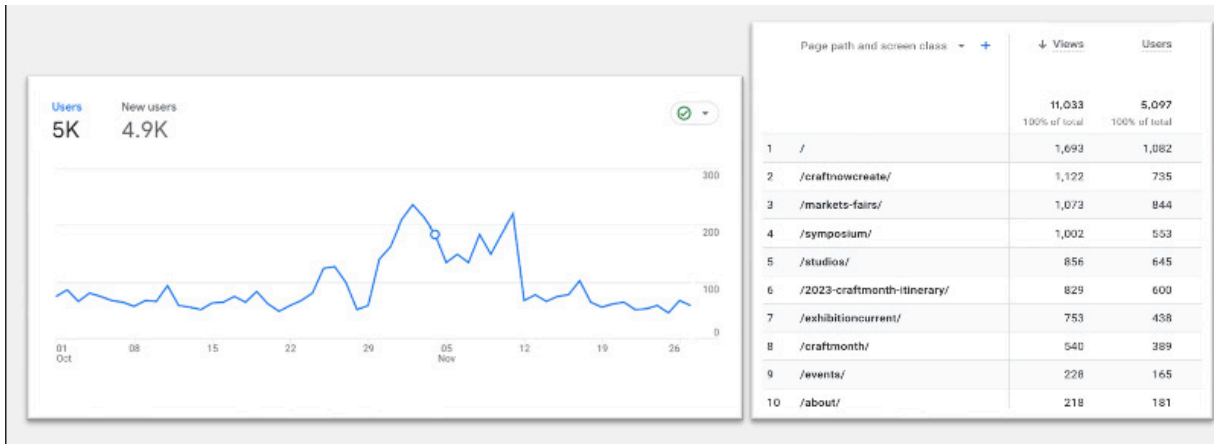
Users
5K

New users
4.9K

300
200
100
0

01 Oct
08
15
22
29
05 Nov
12
19
26

| | Page path and screen class | ↓ Views | Users |
|---|---|---|---|
| | | 11,033 100% of total | 5,097 100% of total |
| 1 | / | 1,693 | 1,082 |
| 2 | /craftnowcreate/ | 1,122 | 735 |
| 3 | /markets-fairs/ | 1,073 | 844 |
| 4 | /symposium/ | 1,002 | 553 |
| 5 | /studios/ | 856 | 645 |
| 6 | /2023-craftmonth-itinerary/ | 829 | 600 |
| 7 | /exhibitioncurrent/ | 753 | 438 |
| 8 | /craftmonth/ | 540 | 389 |
| 9 | /events/ | 228 | 165 |
| 10 | /about/ | 218 | 181 |